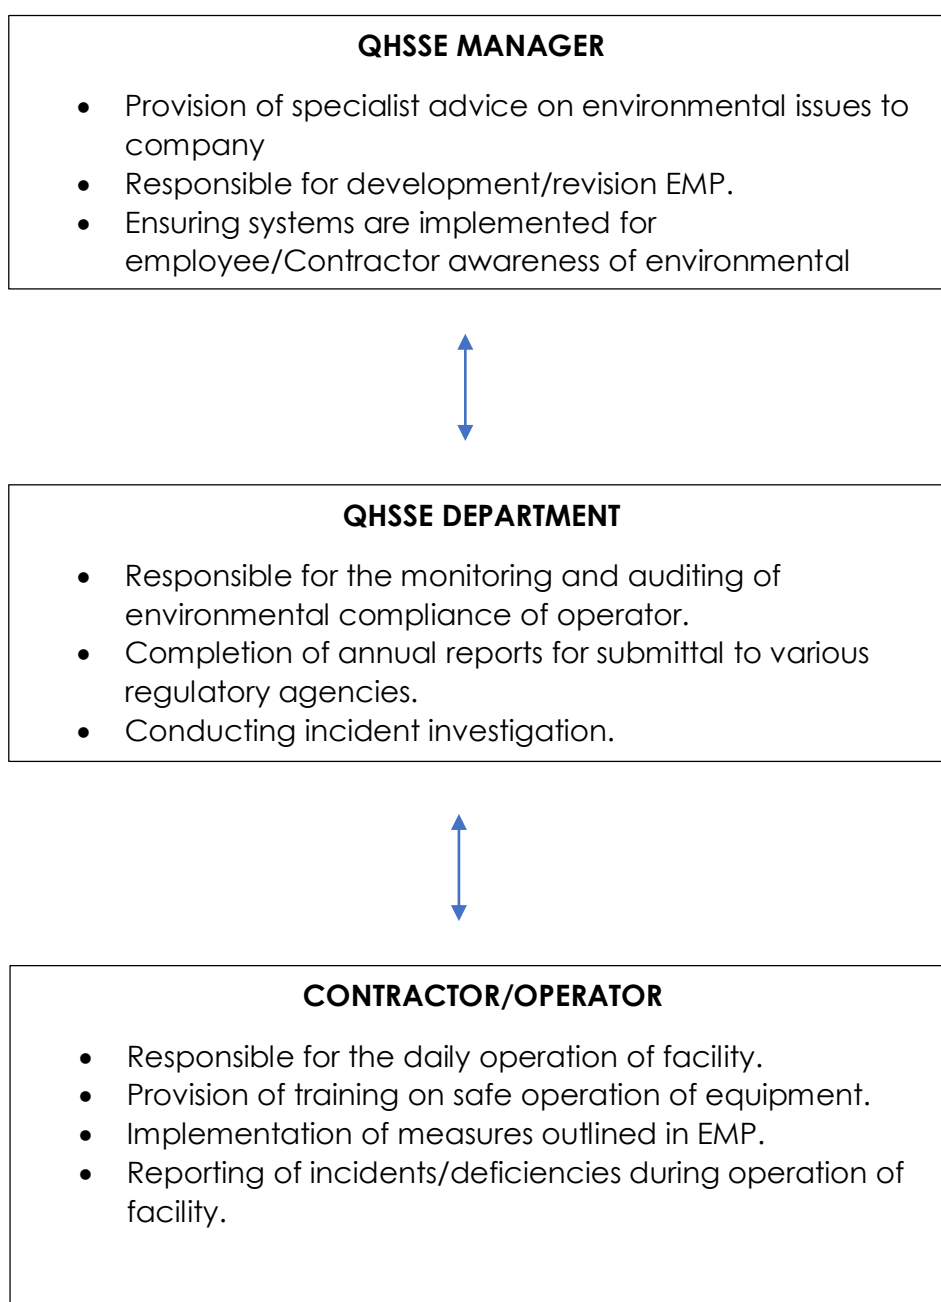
QHSSE MANAGER

- Provision of specialist advice on environmental issues to company
- Responsible for development/revision EMP.
- Ensuring systems are implemented for employee/Contractor awareness of environmental

QHSSE DEPARTMENT

- Responsible for the monitoring and auditing of environmental compliance of operator.
- Completion of annual reports for submittal to various regulatory agencies.
- Conducting incident investigation.

CONTRACTOR/OPERATOR

- Responsible for the daily operation of facility.
- Provision of training on safe operation of equipment.
- Implementation of measures outlined in EMP.
- Reporting of incidents/deficiencies during operation of facility.